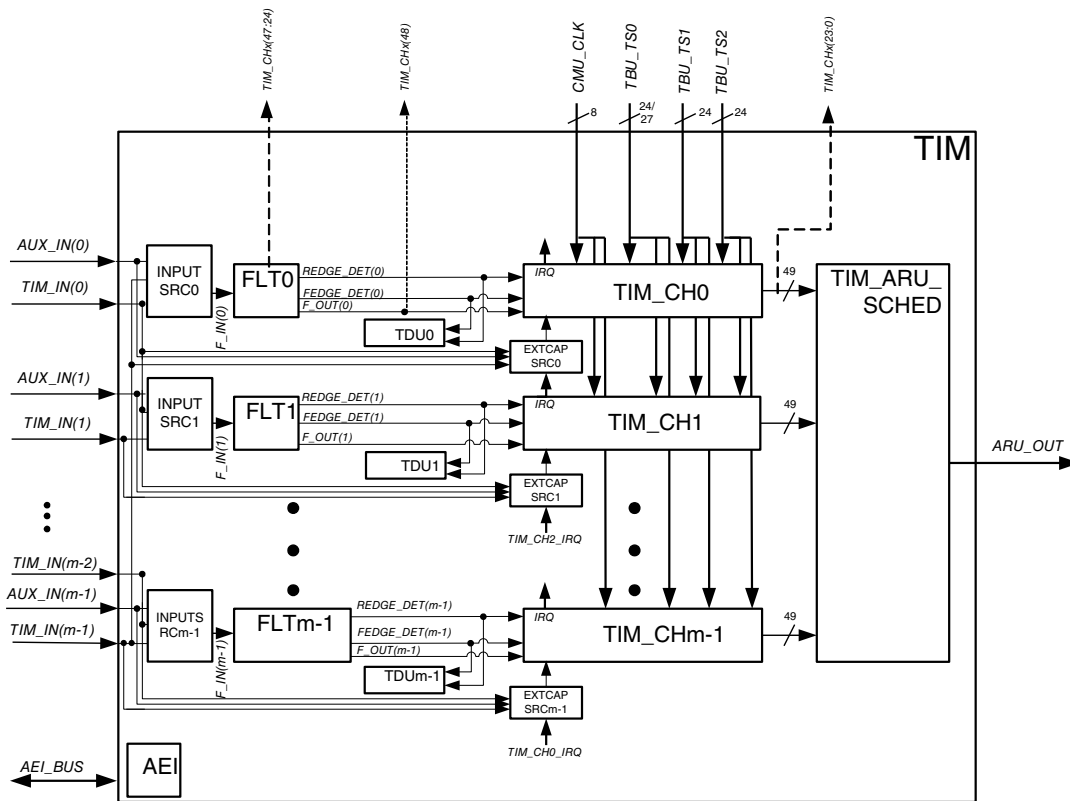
TIM_CHx(47:24)
TIM_CHx(48)
CMU_CLK
TBU_TS0
TBU_TS1
TBU_TS2
TIM_CHx(23:0)
8
24/
27
24
24
TIM
AUX_IN(0)
TIM_IN(0)
INPUT
SRC0
FLT0
REDGE_DET(0)
FEDGE_DET(0)
F_OUT(0)
F_IN(0)
TDU0
IRQ
TIM_CH0
49
TIM_ARU_
SCHED
EXTCAP
SRC0
AUX_IN(1)
TIM_IN(1)
INPUT
SRC1
FLT1
REDGE_DET(1)
FEDGE_DET(1)
F_OUT(1)
F_IN(1)
TDU1
IRQ
TIM_CH1
49
ARU_OUT
EXTCAP
SRC1
TIM_CH2_IRQ
TIM_IN(m-2)
AUX_IN(m-1)
TIM_IN(m-1)
INPUTS
RCm-1
FLTm-1
REDGE_DET(m-1)
FEDGE_DET(m-1)
F_OUT(m-1)
F_IN(m-1)
TDUm-1
IRQ
TIM_CHm-1
49
EXTCAP
SRCm-1
TIM_CH0_IRQ
AEI_BUS
AEI